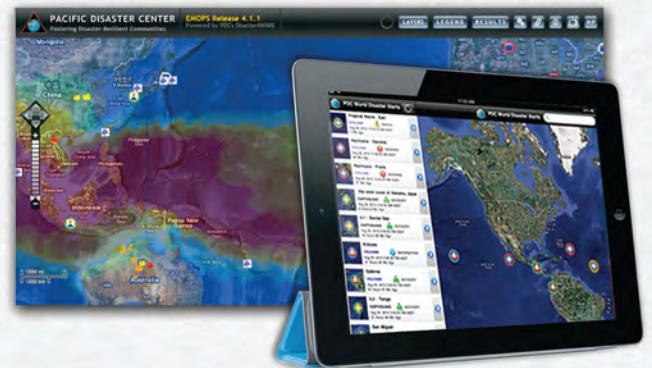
PACIFIC DISASTER CENTER
Fostering Disaster-Resilient Communities
EMOPS Release 4.1.1
Powered by PDC's DisasterAWARE
LAYERS LEGEND RESULTS
Mongolia
China
Indonesia
Papua New Guinea
Australia
PDC World Disaster Alerts
PDC World Disaster Alerts
Tropical Storm - Kirk
Hurricane - Daniel
Hurricane - Frank
Earthquake
Volcano
Sakurajima
EQ - Tonga
San Miguel
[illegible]